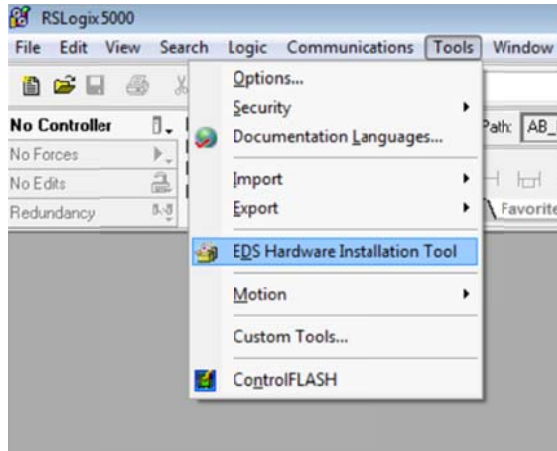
RSLogix 5000

File Edit View Search Logic Communications Tools Window

No Controller
No Forces
No Edits
Redundancy

Options...
Security
Documentation Languages...
Import
Export
EDS Hardware Installation Tool
Motion
Custom Tools...
ControlFLASH

Path: AB_

Favorite